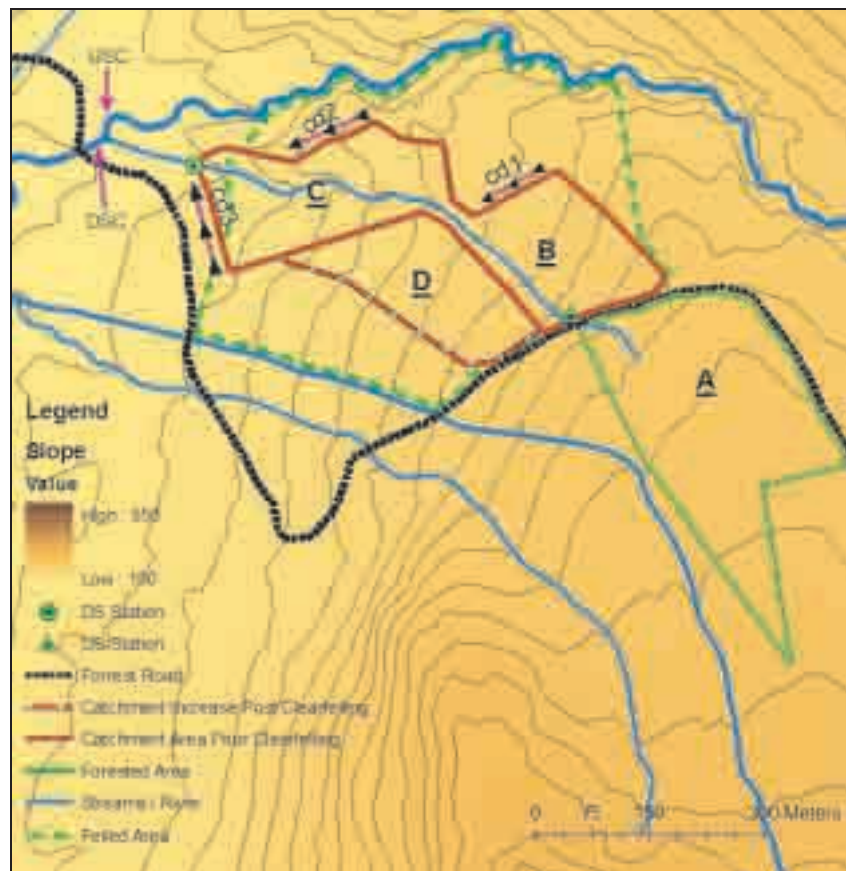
USC

DSC

cd2

cd1

cd3

C

B

D

A

Legend

Slope

Value

High : 550

Low : 190

DS Station

US Station

Forrest Road

Catchment Increase Post Clearfelling

Catchment Area Prior Clearfelling

Forested Area

Streams : River

Felled Area

0 75 150 300 Meters